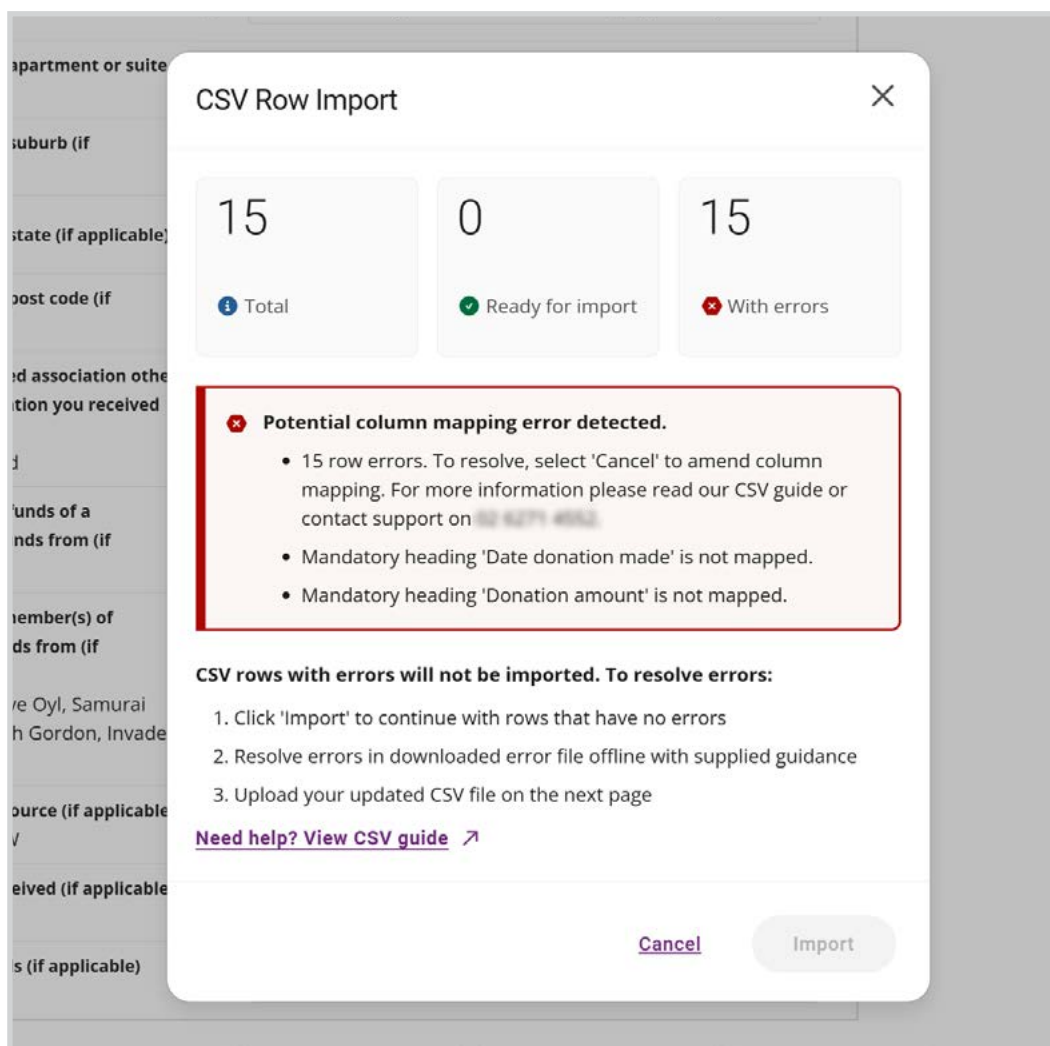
apartment or suite
suburb (if
state (if applicable)
post code (if
ed association othe
ation you received
d
funds of a
nds from (if
member(s) of
ds from (if
ve Oyl, Samurai
h Gordon, Invade
ource (if applicable
V
eived (if applicable
s (if applicable)

CSV Row Import

15
Total

0
Ready for import

15
With errors

Potential column mapping error detected.

- 15 row errors. To resolve, select 'Cancel' to amend column mapping. For more information please read our CSV guide or contact support on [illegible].
- Mandatory heading 'Date donation made' is not mapped.
- Mandatory heading 'Donation amount' is not mapped.

CSV rows with errors will not be imported. To resolve errors:

1. Click 'Import' to continue with rows that have no errors
2. Resolve errors in downloaded error file offline with supplied guidance
3. Upload your updated CSV file on the next page

Need help? View CSV guide

Cancel Import